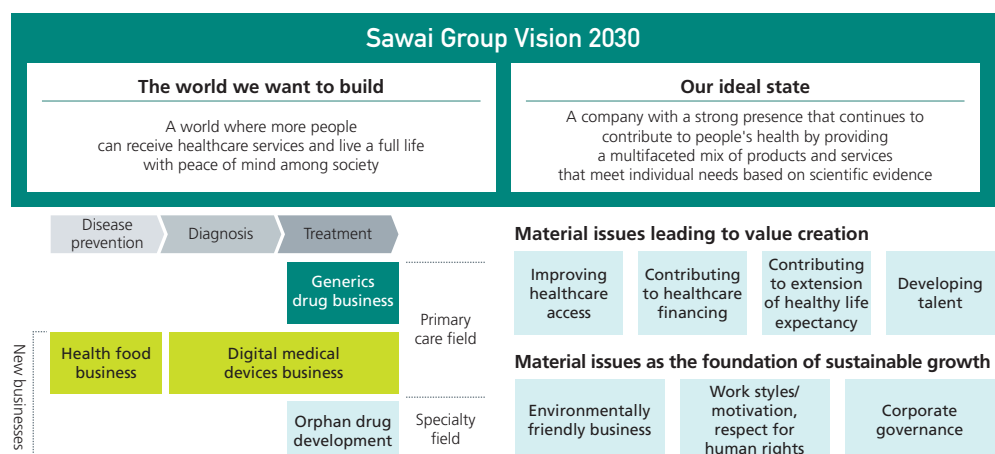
Sawai Group Vision 2030

The world we want to build

A world where more people can receive healthcare services and live a full life with peace of mind among society

Our ideal state

A company with a strong presence that continues to contribute to people's health by providing a multifaceted mix of products and services that meet individual needs based on scientific evidence

Disease prevention

Diagnosis

Treatment

Generics drug business

Primary care field

New businesses

Health food business

Digital medical devices business

Orphan drug development

Specialty field

Material issues leading to value creation

Improving healthcare access

Contributing to healthcare financing

Contributing to extension of healthy life expectancy

Developing talent

Material issues as the foundation of sustainable growth

Environmentally friendly business

Work styles/ motivation, respect for human rights

Corporate governance